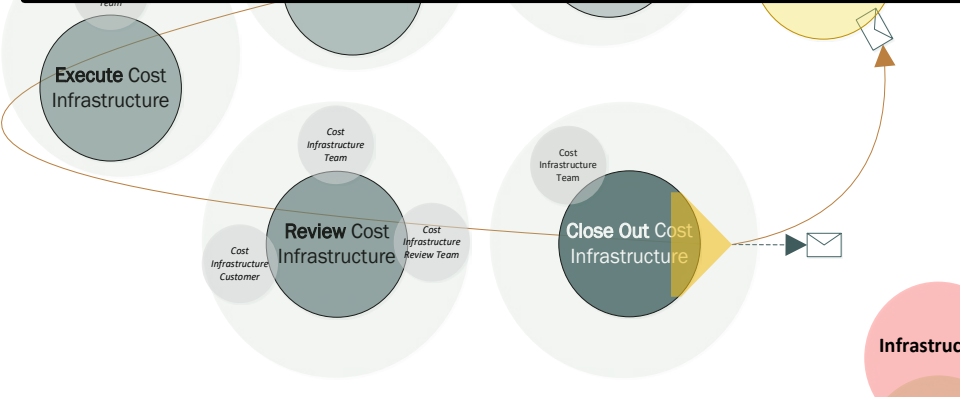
Team

Execute Cost Infrastructure

Cost Infrastructure Team

Review Cost Infrastructure

Cost Infrastructure Customer

Cost Infrastructure Review Team

Cost Infrastructure Team

Close Out Cost Infrastructure

Infrastruc